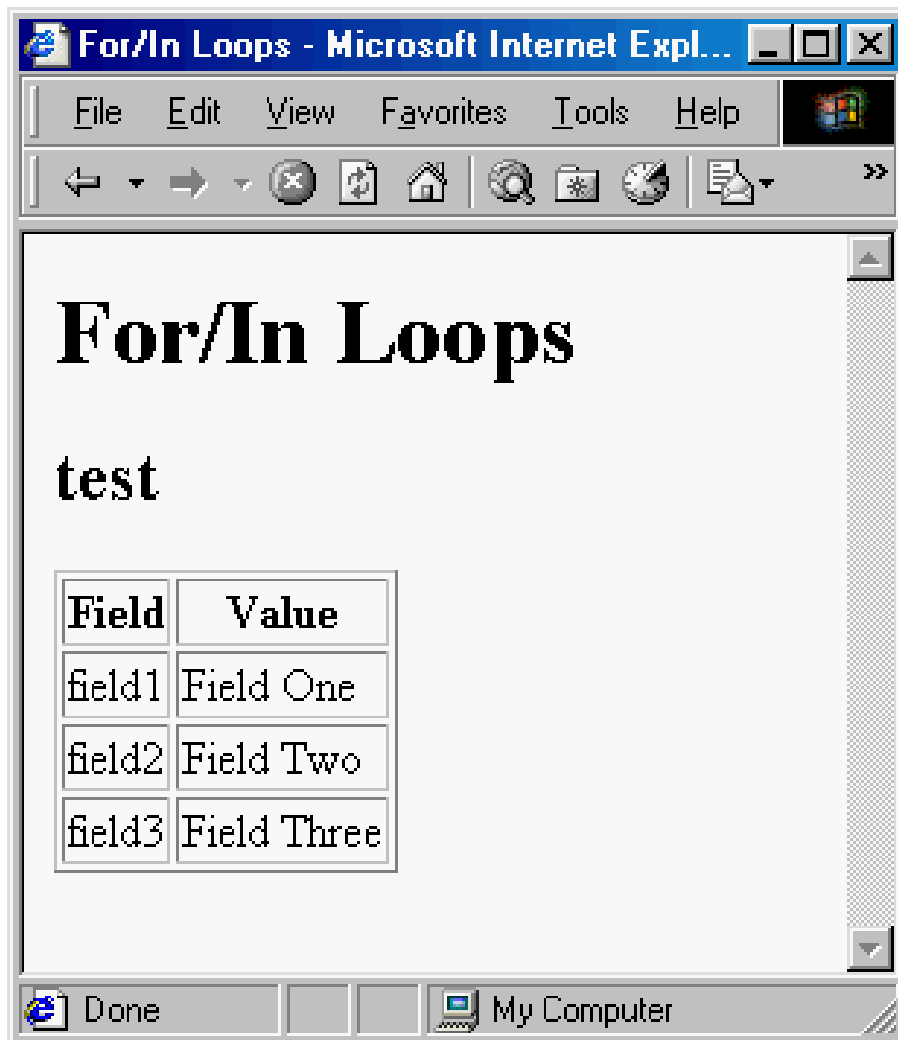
For/In Loops - Microsoft Internet Expl...

File Edit View Favorites Tools Help

»

# For/In Loops

## test

| Field | Value |
|---|---|
| field1 | Field One |
| field2 | Field Two |
| field3 | Field Three |

Done

My Computer